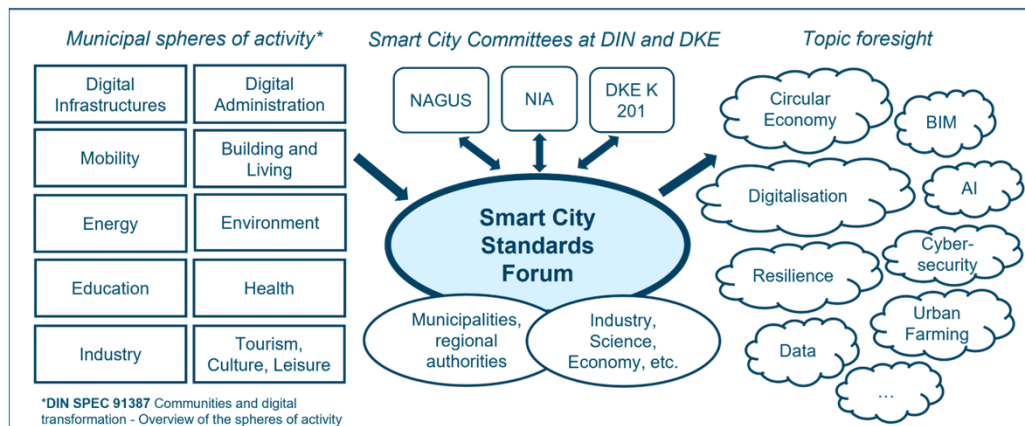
Municipal spheres of activity*

| | |
|---|---|
| Digital Infrastructures | Digital Administration |
| Mobility | Building and Living |
| Energy | Environment |
| Education | Health |
| Industry | Tourism, Culture, Leisure |

*DIN SPEC 91387 Communities and digital transformation - Overview of the spheres of activity

Smart City Committees at DIN and DKE

NAGUS

NIA

DKE K 201

Smart City Standards Forum

Municipalities, regional authorities

Industry, Science, Economy, etc.

Topic foresight

Circular Economy

BIM

Digitalisation

AI

Resilience

Cyber-security

Urban Farming

Data

...